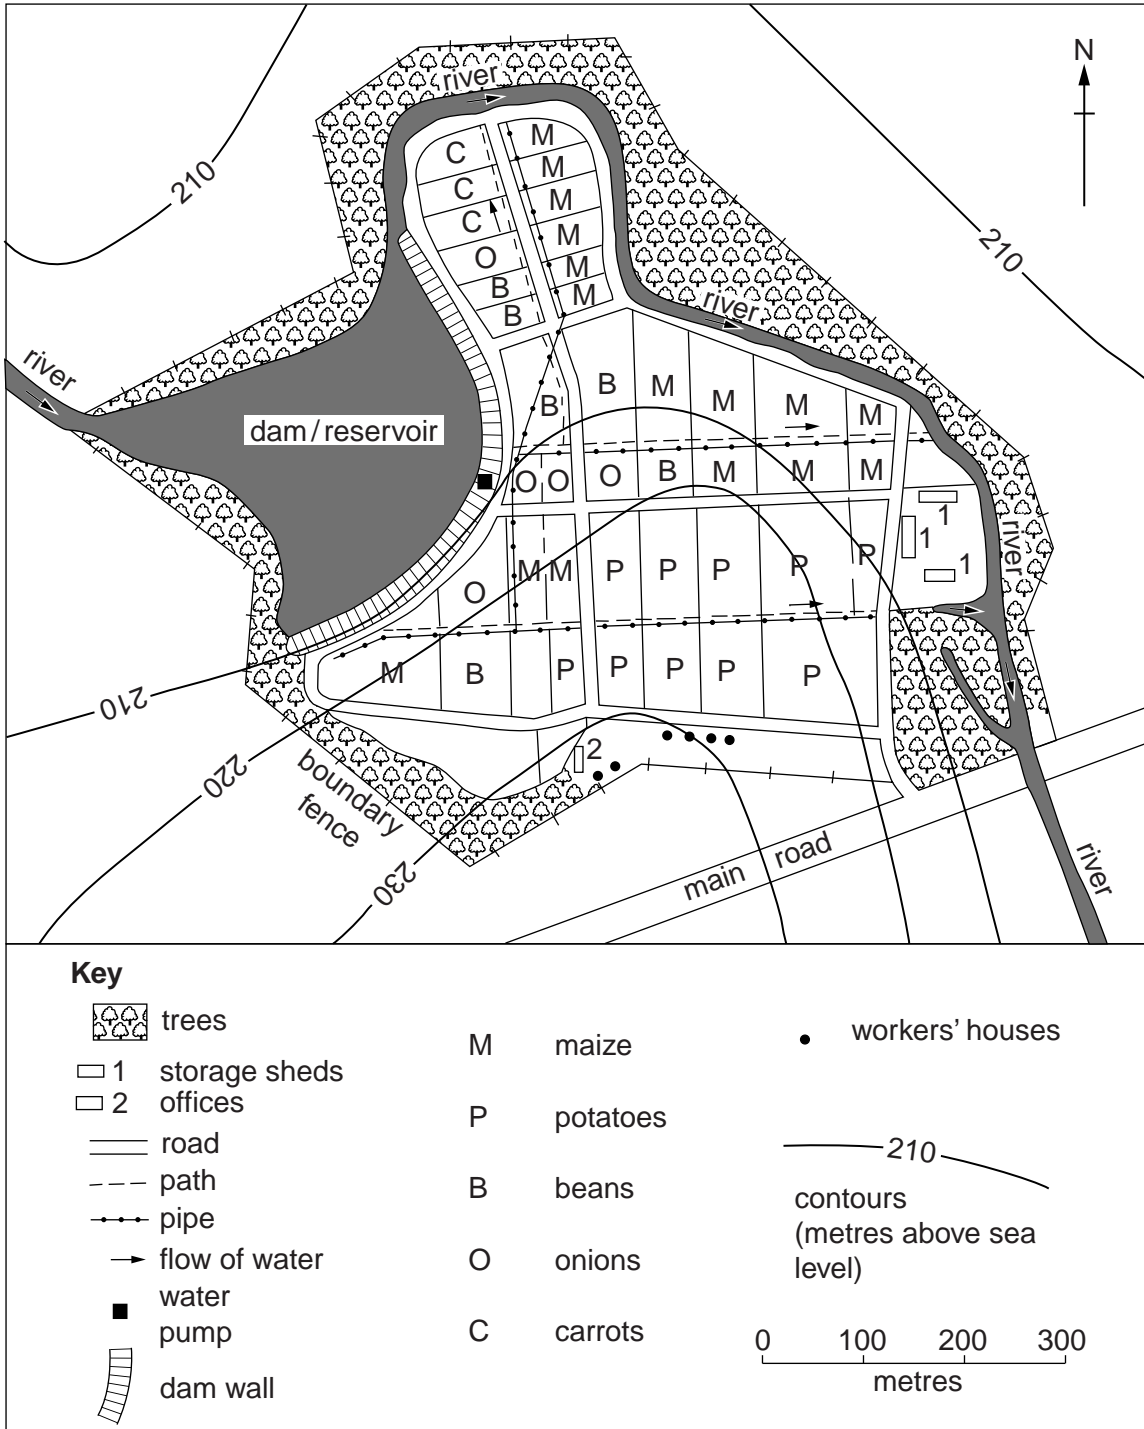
N

river

210

C
C
C
O
B
B

M
M
M
M
M
M

210

river

river

dam / reservoir

B

B M M M M

O O O B M M M

1
1
1

river

O M M P P P P P

M B P P P P P P

210

220

boundary fence

2

230

main road

river

Key

trees

1 storage sheds
2 offices

road

path

pipe

flow of water

water pump

dam wall

M maize

P potatoes

B beans

O onions

C carrots

workers' houses

210

contours (metres above sea level)

0 100 200 300
metres